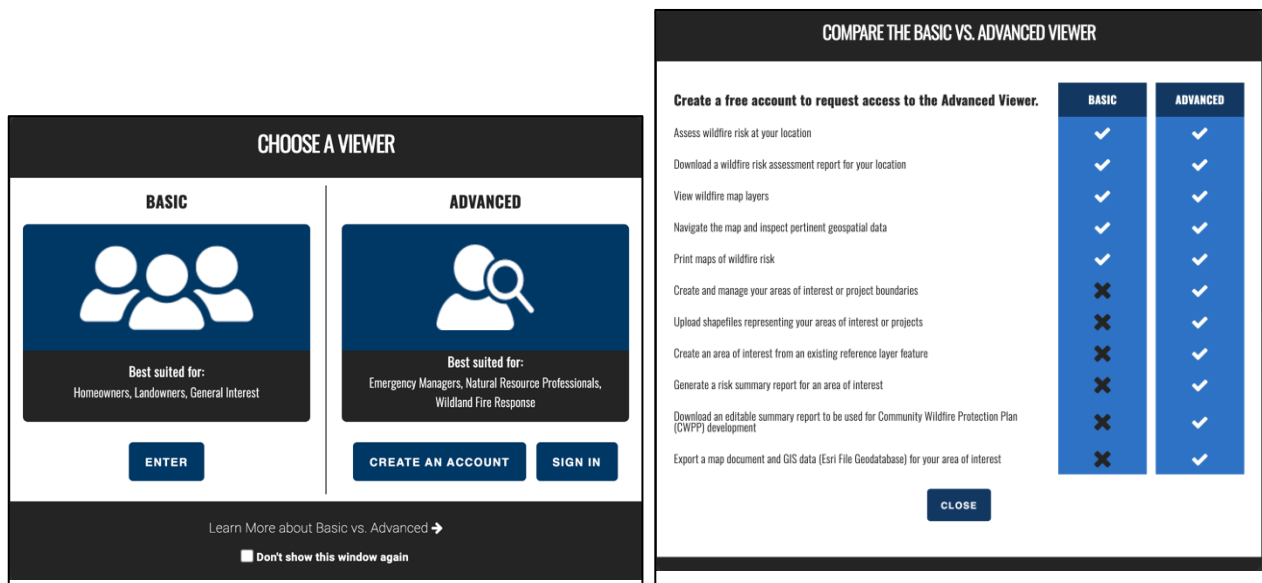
CHOOSE A VIEWER

BASIC

Best suited for:
Homeowners, Landowners, General Interest

ENTER

ADVANCED

Best suited for:
Emergency Managers, Natural Resource Professionals, Wildland Fire Response

CREATE AN ACCOUNT

SIGN IN

Learn More about Basic vs. Advanced →

Don't show this window again

COMPARE THE BASIC VS. ADVANCED VIEWER

| Create a free account to request access to the Advanced Viewer. | BASIC | ADVANCED |
|---|---|---|
| Assess wildfire risk at your location | ✔ | ✔ |
| Download a wildfire risk assessment report for your location | ✔ | ✔ |
| View wildfire map layers | ✔ | ✔ |
| Navigate the map and inspect pertinent geospatial data | ✔ | ✔ |
| Print maps of wildfire risk | ✔ | ✔ |
| Create and manage your areas of interest or project boundaries | ✖ | ✔ |
| Upload shapefiles representing your areas of interest or projects | ✖ | ✔ |
| Create an area of interest from an existing reference layer feature | ✖ | ✔ |
| Generate a risk summary report for an area of interest | ✖ | ✔ |
| Download an editable summary report to be used for Community Wildfire Protection Plan (CWPP) development | ✖ | ✔ |
| Export a map document and GIS data (Esri File Geodatabase) for your area of interest | ✖ | ✔ |

CLOSE